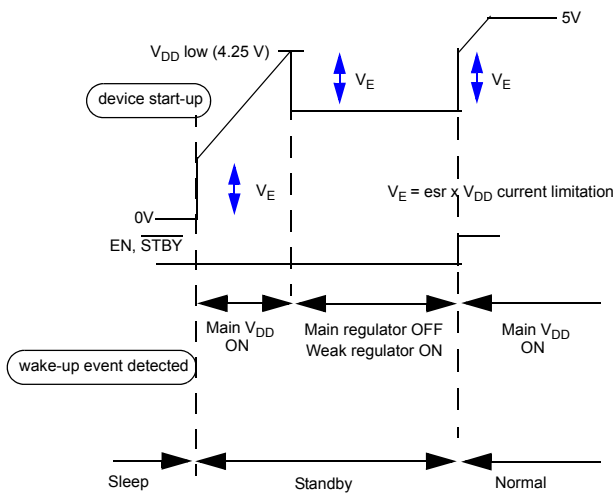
5V

$V_{DD}$ low (4.25 V)

$V_E$

$V_E$

device start-up

$V_E$

$V_E$ = esr x $V_{DD}$ current limitation

0V

EN, $\overline{STBY}$

Main $V_{DD}$ ON

Main regulator OFF
Weak regulator ON

Main $V_{DD}$ ON

wake-up event detected

Sleep

Standby

Normal